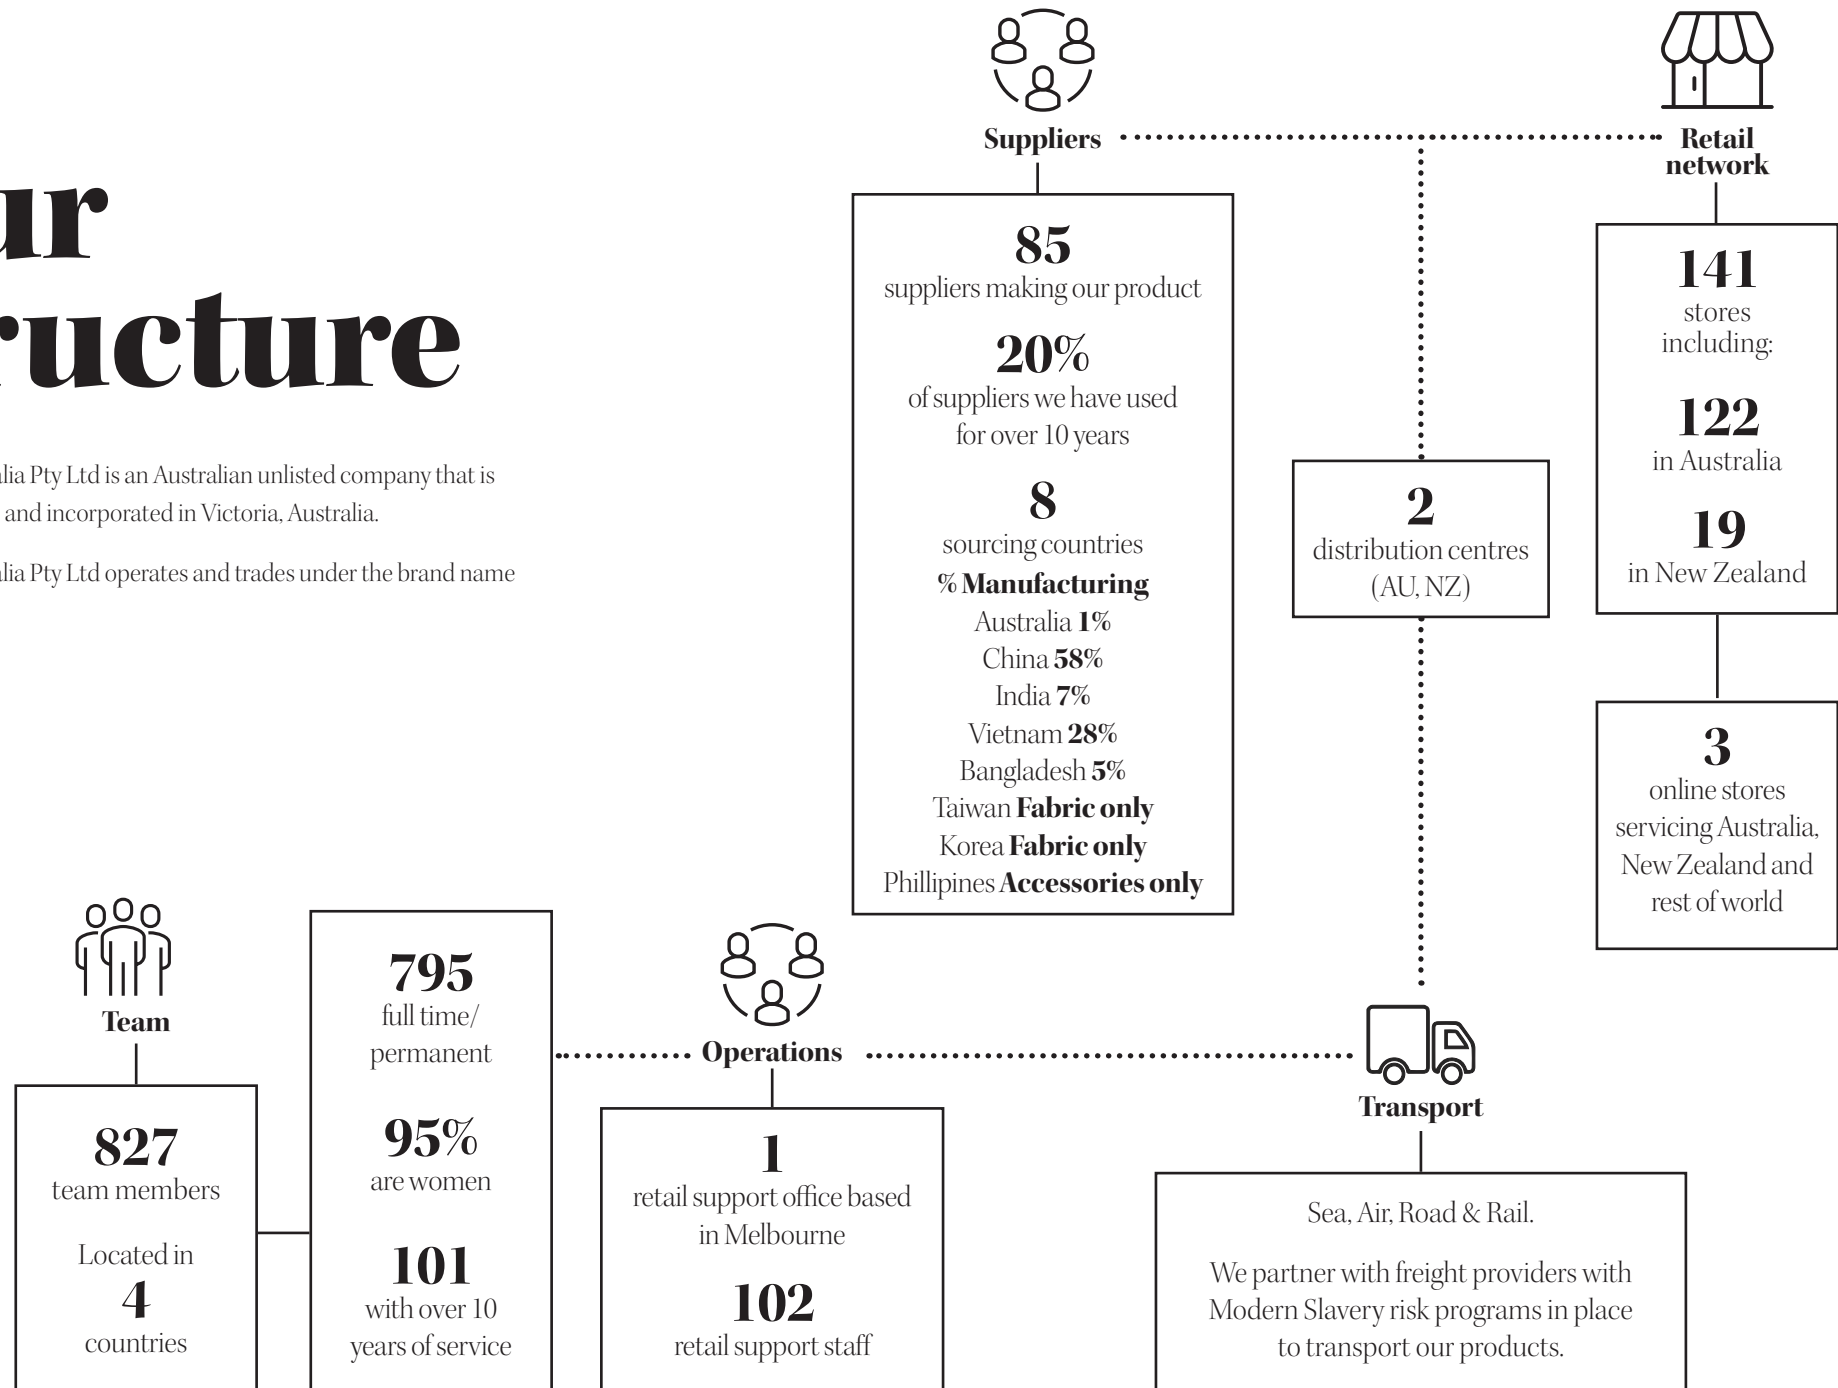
ur
ructure

lia Pty Ltd is an Australian unlisted company that is and incorporated in Victoria, Australia.

lia Pty Ltd operates and trades under the brand name

Suppliers

85
suppliers making our product

20%
of suppliers we have used for over 10 years

8
sourcing countries
% Manufacturing
Australia 1%
China 58%
India 7%
Vietnam 28%
Bangladesh 5%
Taiwan Fabric only
Korea Fabric only
Phillipines Accessories only

2
distribution centres (AU, NZ)

Retail network

141
stores including:

122
in Australia

19
in New Zealand

3
online stores servicing Australia, New Zealand and rest of world

Team

827
team members

Located in
4
countries

795
full time/ permanent

95%
are women

101
with over 10 years of service

Operations

1
retail support office based in Melbourne

102
retail support staff

Transport

Sea, Air, Road & Rail.

We partner with freight providers with Modern Slavery risk programs in place to transport our products.